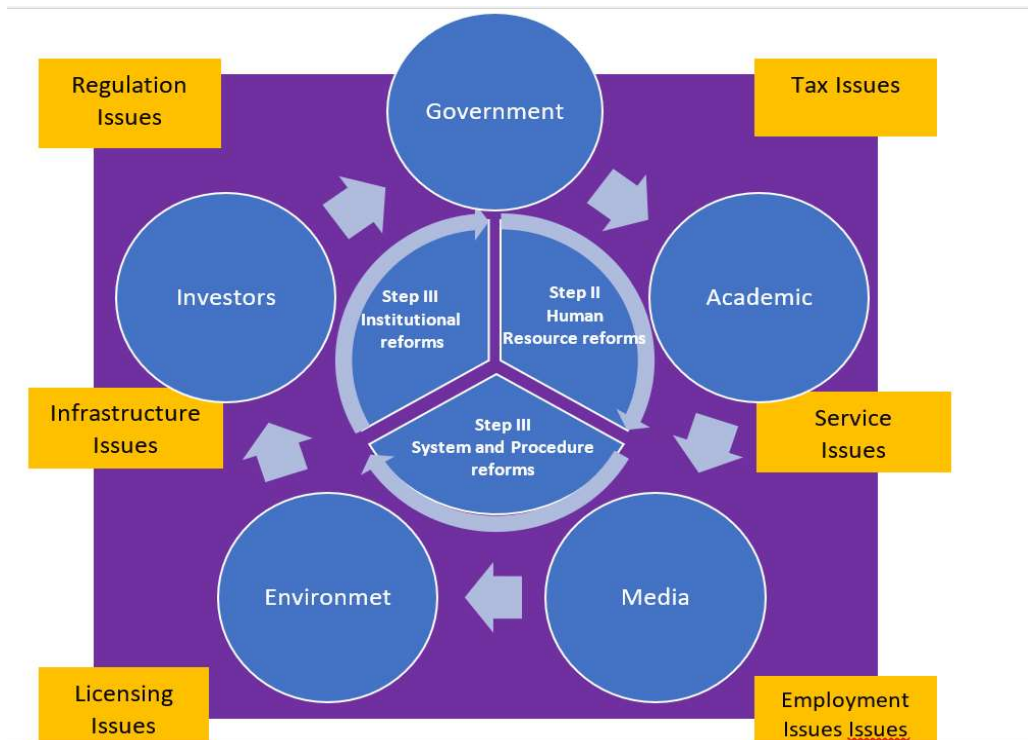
Regulation Issues

Government

Tax Issues

Investors

Step III Institutional reforms

Step II Human Resource reforms

Academic

Infrastructure Issues

Step III System and Procedure reforms

Service Issues

Environmet

Media

Licensing Issues

Employment Issues Issues